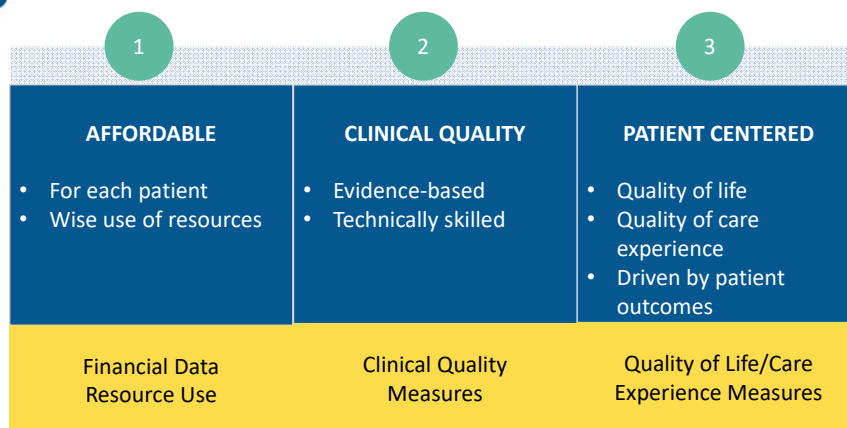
1

AFFORDABLE

- For each patient
- Wise use of resources

Financial Data
Resource Use

2

CLINICAL QUALITY

- Evidence-based
- Technically skilled

Clinical Quality
Measures

3

PATIENT CENTERED

- Quality of life
- Quality of care experience
- Driven by patient outcomes

Quality of Life/Care
Experience Measures